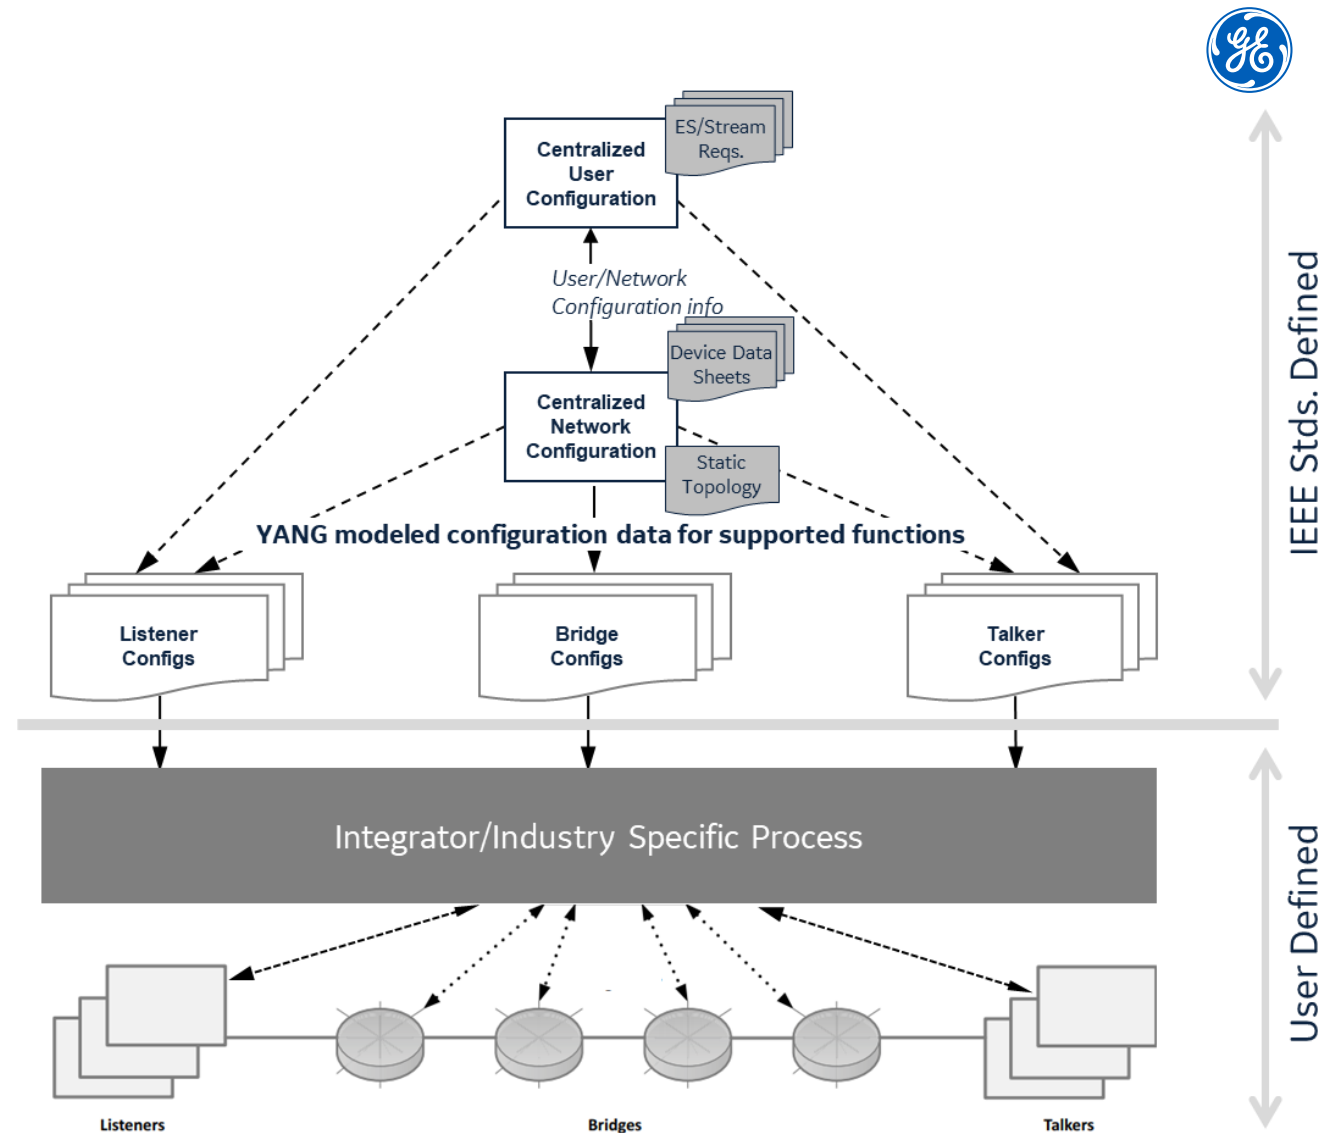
Centralized User Configuration

ES/Stream Reqs.

User/Network Configuration info

Device Data Sheets

Centralized Network Configuration

Static Topology

YANG modeled configuration data for supported functions

Listener Configs

Bridge Configs

Talker Configs

Integrator/Industry Specific Process

Listeners

Bridges

Talkers

IEEE Stds. Defined

User Defined